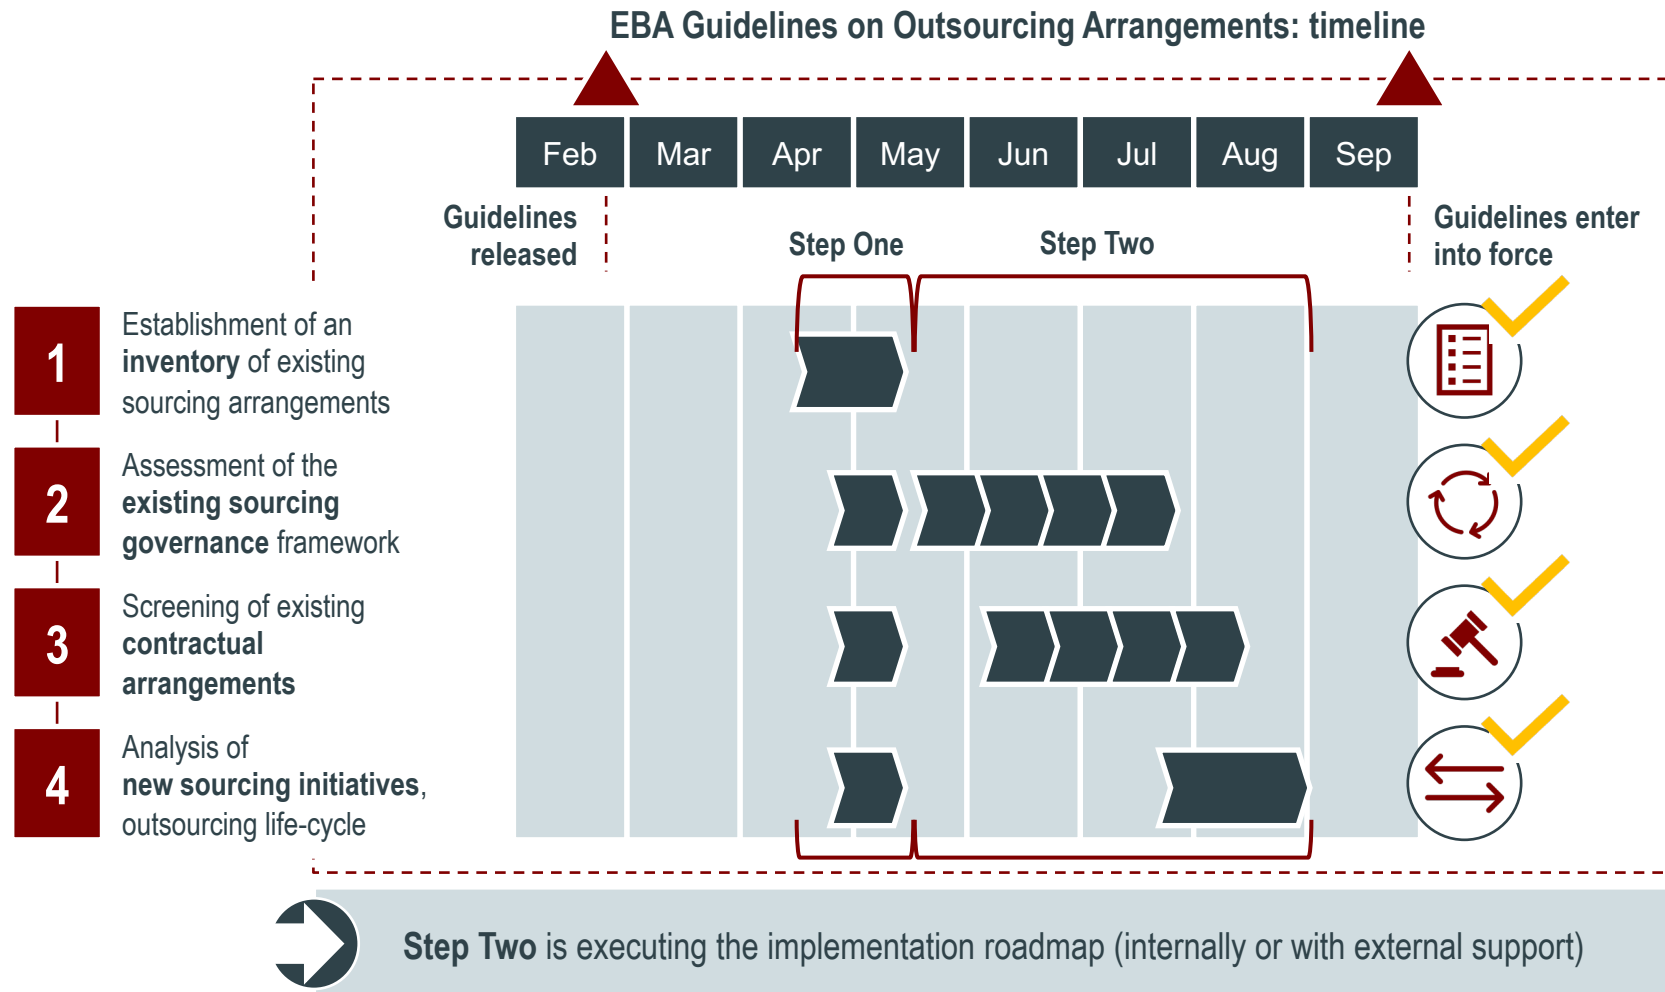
EBA Guidelines on Outsourcing Arrangements: timeline

| Feb | Mar | Apr | May | Jun | Jul | Aug | Sep |
|---|---|---|---|---|---|---|---|

Guidelines released

Step One

Step Two

Guidelines enter into force

1 Establishment of an **inventory** of existing sourcing arrangements

2 Assessment of the **existing sourcing governance** framework

3 Screening of existing **contractual arrangements**

4 Analysis of **new sourcing initiatives**, outsourcing life-cycle

**Step Two** is executing the implementation roadmap (internally or with external support)